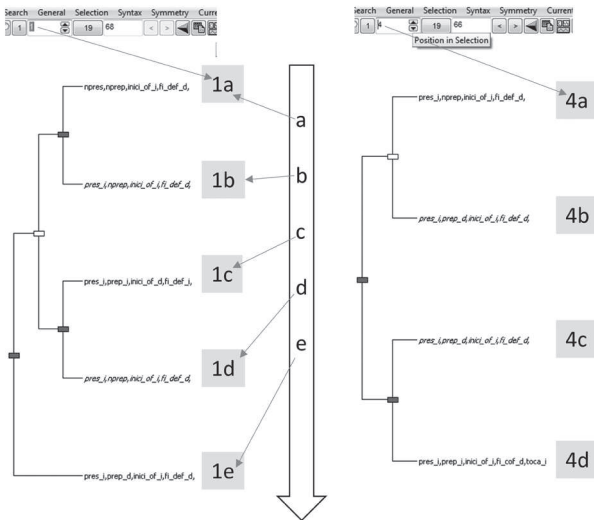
Search General Selection Syntax Symmetry Curren
1 | 19 68

1a
npres,nprep,inici_of_i,fi_def_d,
a
1b
pres_i,nprep,inici_of_i,fi_def_d,
b
c
1c
pres_j,prep_j,inici_of_d,fi_def_i,
d
1d
pres_i,nprep,inici_of_i,fi_def_d,
e
1e
pres_i,prep_d,inici_of_i,fi_def_d,

Search General Selection Syntax Symmetry Curren
1 4 | 19 66
Position in Selection

4a
pres_j,nprep,inici_of_j,fi_def_d,
4b
pres_i,prep_d,inici_of_i,fi_def_d,
4c
pres_i,prep_d,inici_of_i,fi_def_d,
4d
pres_j,prep_j,inici_of_i,fi_cof_d,toca_i